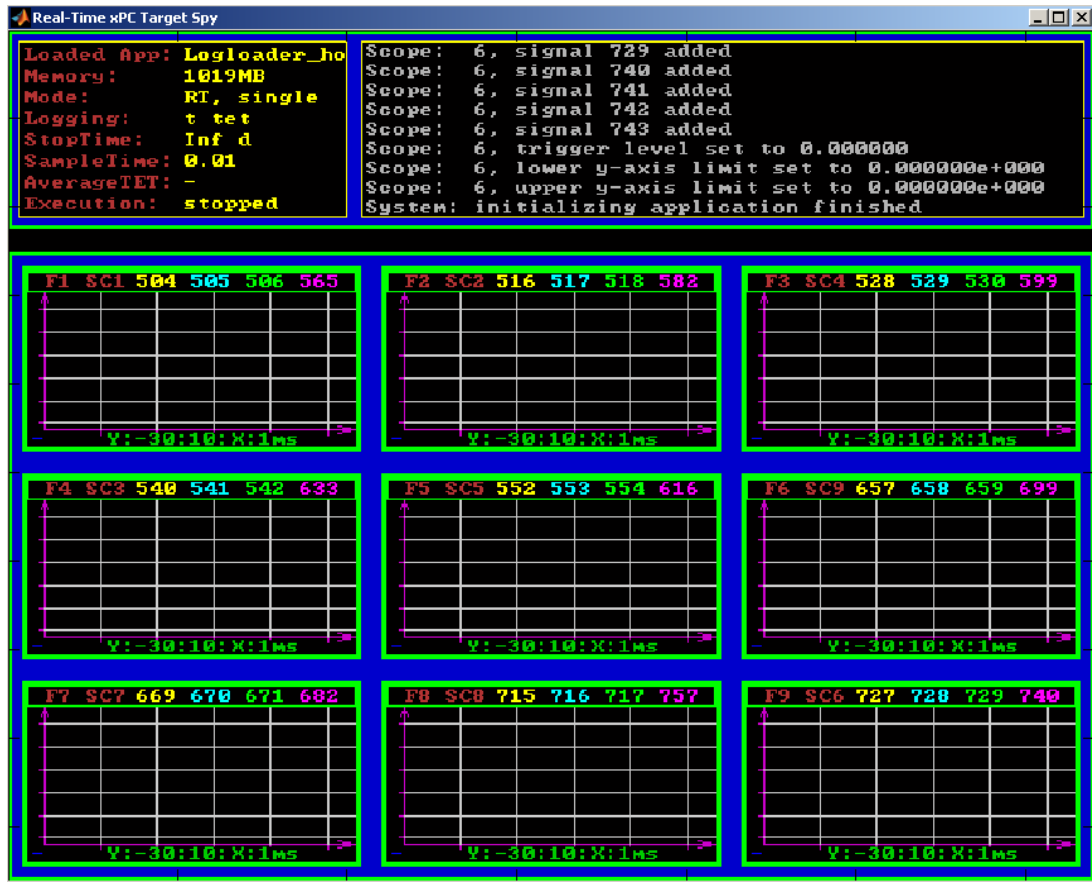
Real-Time xPC Target Spy

Loaded App: Logloader_ho
Memory: 1019MB
Mode: RT, single
Logging: t tet
StopTime: Inf d
SampleTime: 0.01
AverageTET: -
Execution: stopped

Scope: 6, signal 729 added
Scope: 6, signal 740 added
Scope: 6, signal 741 added
Scope: 6, signal 742 added
Scope: 6, signal 743 added
Scope: 6, trigger level set to 0.000000
Scope: 6, lower y-axis limit set to 0.000000e+000
Scope: 6, upper y-axis limit set to 0.000000e+000
System: initializing application finished

F1 SC1 504 505 506 565
Y:-30:10:X:1ms

F2 SC2 516 517 518 582
Y:-30:10:X:1ms

F3 SC4 528 529 530 599
Y:-30:10:X:1ms

F4 SC3 540 541 542 633
Y:-30:10:X:1ms

F5 SC5 552 553 554 616
Y:-30:10:X:1ms

F6 SC9 657 658 659 699
Y:-30:10:X:1ms

F7 SC7 669 670 671 682
Y:-30:10:X:1ms

F8 SC8 715 716 717 757
Y:-30:10:X:1ms

F9 SC6 727 728 729 740
Y:-30:10:X:1ms